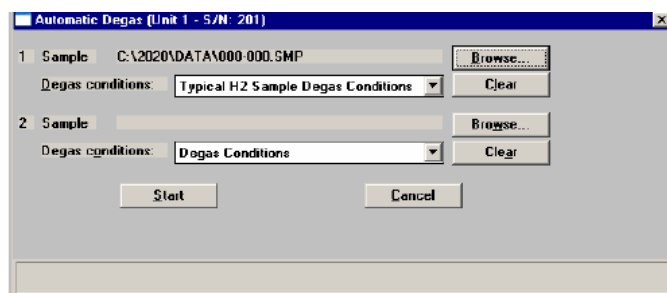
Automatic Degas (Unit 1 - S/N: 201)

1 Sample C:\2020\DATA\000-000.SMP Browse...

Degas conditions: Typical H2 Sample Degas Conditions Clear

2 Sample Browse...

Degas conditions: Degas Conditions Clear

Start Cancel